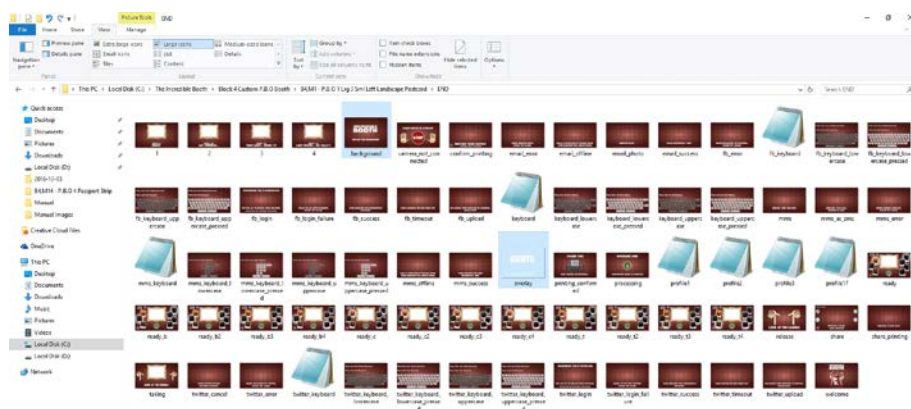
Picture Tools ENG

File Home Share View Manage

Preview pane Details pane Navigation pane Extra large icons Large icons Medium-sized icons Small icons List Details Tiles Content Sort by Group by Add columns Size all columns to fit Item check boxes File name extensions Hidden items Hide selected items Options

Panes Layout Current view Show/hide

This PC > Local Disk (C:) > The Incredible Booth > Black 4 Custom P.B.O Booth > B4,M1 - P.B.O 1 Lrg / Sml Left Landscape Postcard > ENG

Search ENG

Quick access
Desktop
Documents
Pictures
Downloads
Local Disk (D:)
2016-12-03
B4,M4 - P.B.O 4 Passport Strip
Manual
Manual images
Creative Cloud Files
OneDrive
This PC
Desktop
Documents
Downloads
Music
Pictures
Videos
Local Disk (C:)
Local Disk (D:)
Network

1 2 3 4 background camera_not_connected confirm_printing email_error email_offline email_photo email_success fb_error fb_keyboard fb_keyboard_lowercase fb_keyboard_lowercase_pressed

fb_keyboard_uppercase fb_keyboard_uppercase_pressed fb_login fb_login_failure fb_success fb_timeout fb_upload keyboard keyboard_lowercase keyboard_lowercase_pressed keyboard_uppercase keyboard_uppercase_pressed mms mms_at_error mms_error

mms_keyboard mms_keyboard_lowercase mms_keyboard_lowercase_pressed mms_keyboard_uppercase mms_keyboard_uppercase_pressed mms_offline mms_success overlay printing_confirmed processing profile1 profile2 profile3 profile17 ready

ready_b ready_b2 ready_b3 ready_b4 ready_c ready_c2 ready_c3 ready_c4 ready_t ready_t2 ready_t3 ready_t4 release share share_printing

tailing twitter_cancel twitter_error twitter_keyboard twitter_keyboard_lowercase twitter_keyboard_lowercase_pressed twitter_keyboard_uppercase twitter_keyboard_uppercase_pressed twitter_login twitter_login_failure twitter_success twitter_timeout twitter_upload welcome